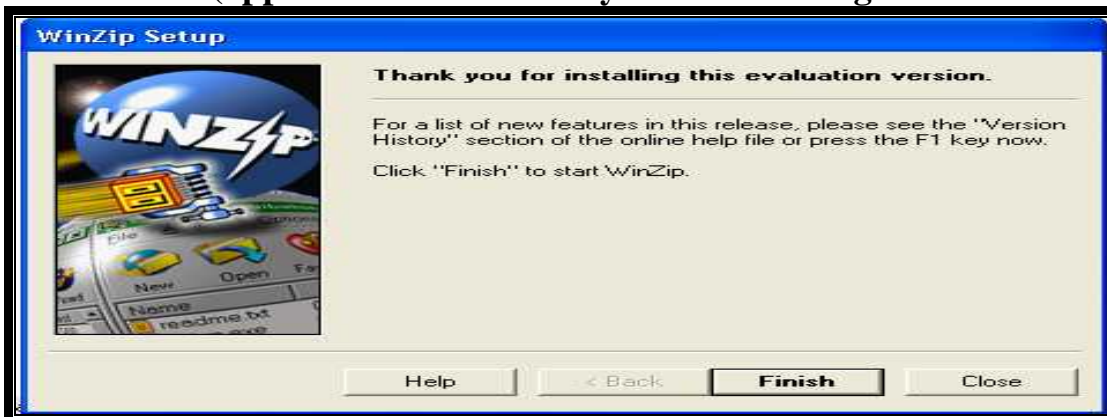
WinZip Setup

WINZIP

File

New

Open

Name

readme.txt

Thank you for installing this evaluation version.

For a list of new features in this release, please see the "Version History" section of the online help file or press the F1 key now.

Click "Finish" to start WinZip.

Help

< Back

Finish

Close